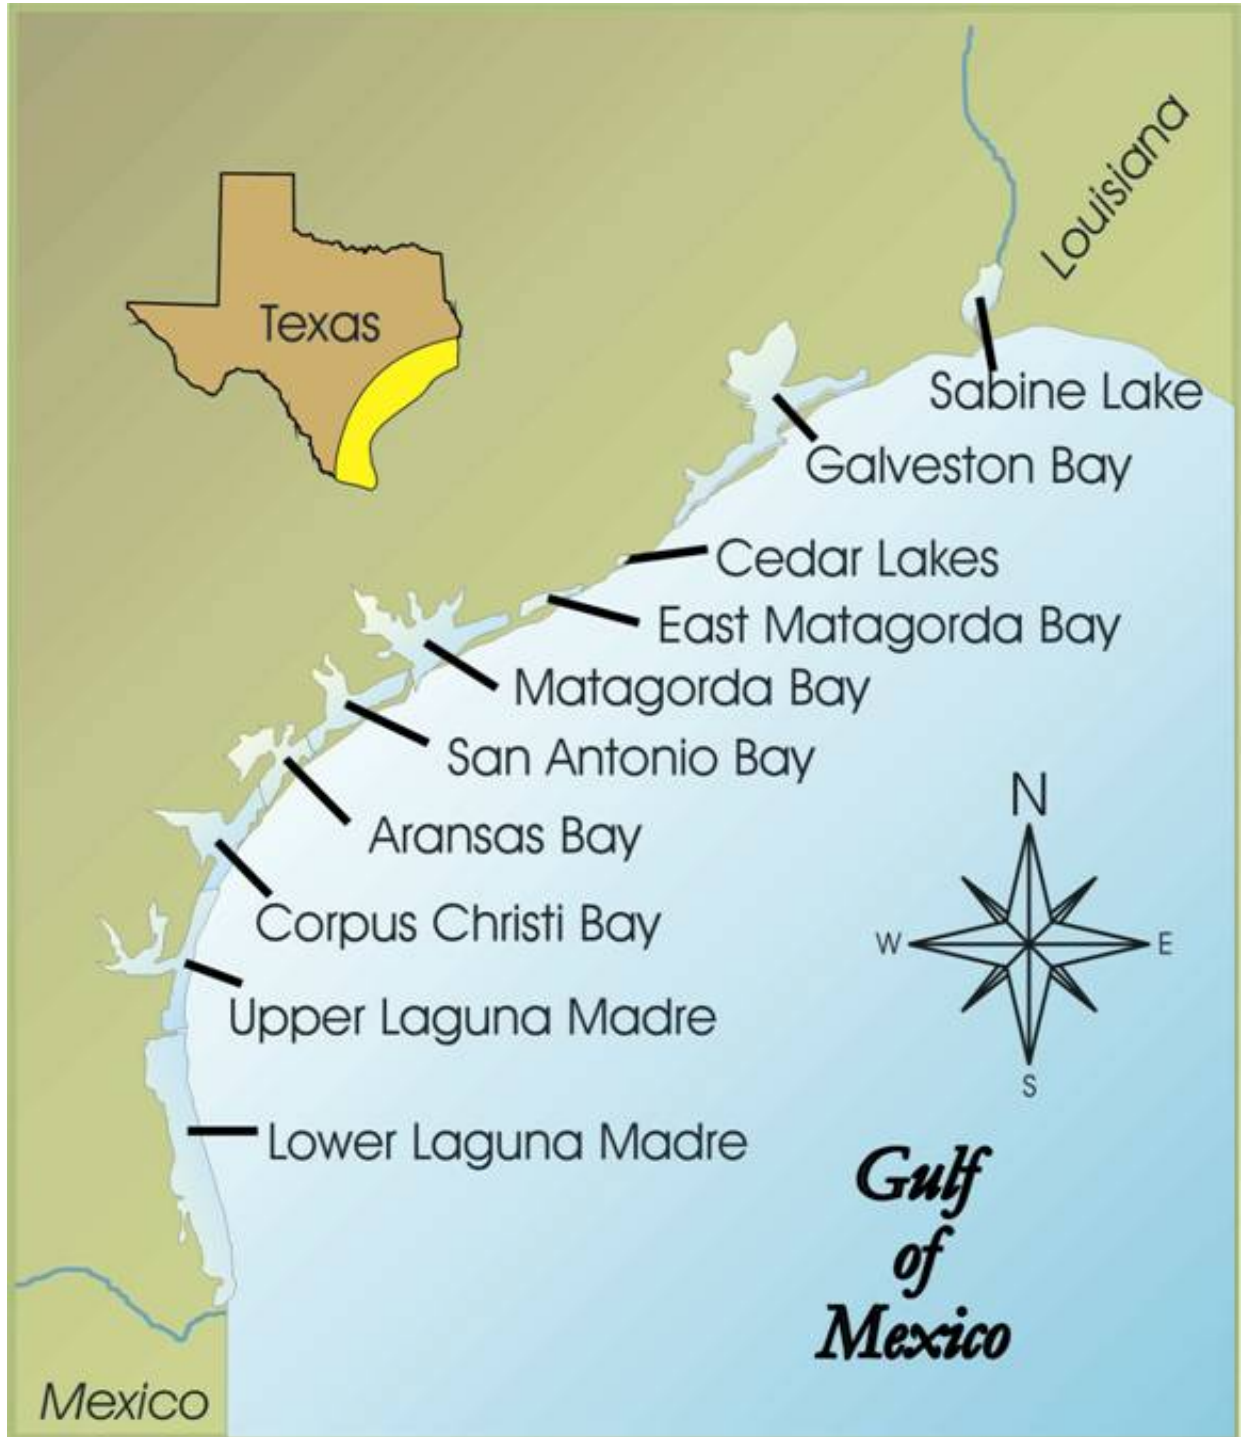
Texas

Louisiana

Sabine Lake

Galveston Bay

Cedar Lakes

East Matagorda Bay

Matagorda Bay

San Antonio Bay

Aransas Bay

Corpus Christi Bay

Upper Laguna Madre

Lower Laguna Madre

N
W
E
S

Gulf of Mexico

Mexico